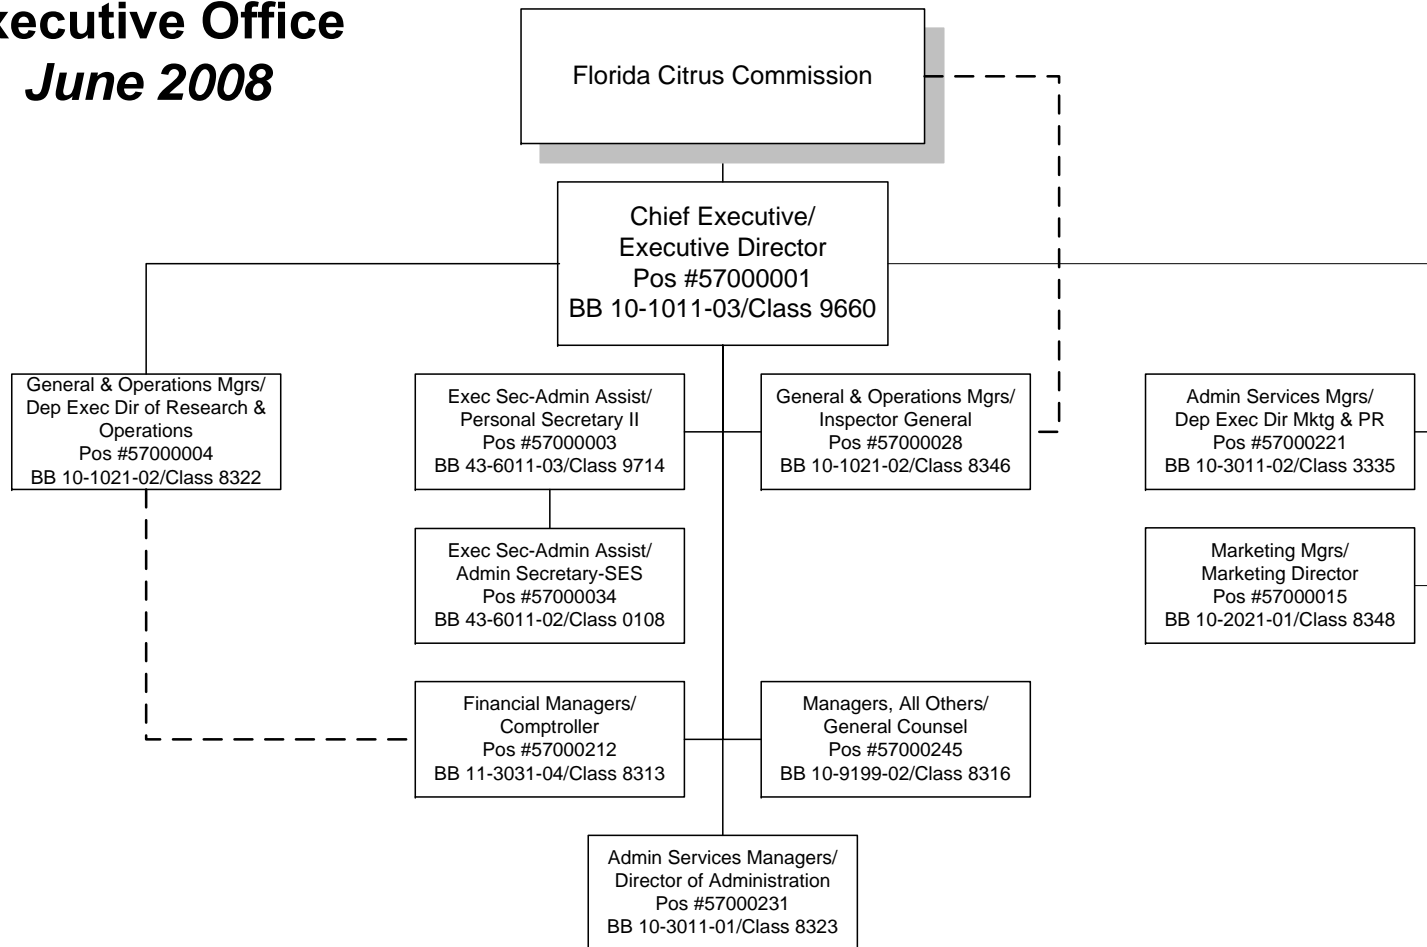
xecutive Office
June 2008

Florida Citrus Commission

Chief Executive/
Executive Director
Pos #57000001
BB 10-1011-03/Class 9660

General & Operations Mgrs/
Dep Exec Dir of Research & Operations
Pos #57000004
BB 10-1021-02/Class 8322

Exec Sec-Admin Assist/
Personal Secretary II
Pos #57000003
BB 43-6011-03/Class 9714

General & Operations Mgrs/
Inspector General
Pos #57000028
BB 10-1021-02/Class 8346

Admin Services Mgrs/
Dep Exec Dir Mktg & PR
Pos #57000221
BB 10-3011-02/Class 3335

Exec Sec-Admin Assist/
Admin Secretary-SES
Pos #57000034
BB 43-6011-02/Class 0108

Marketing Mgrs/
Marketing Director
Pos #57000015
BB 10-2021-01/Class 8348

Financial Managers/
Comptroller
Pos #57000212
BB 11-3031-04/Class 8313

Managers, All Others/
General Counsel
Pos #57000245
BB 10-9199-02/Class 8316

Admin Services Managers/
Director of Administration
Pos #57000231
BB 10-3011-01/Class 8323